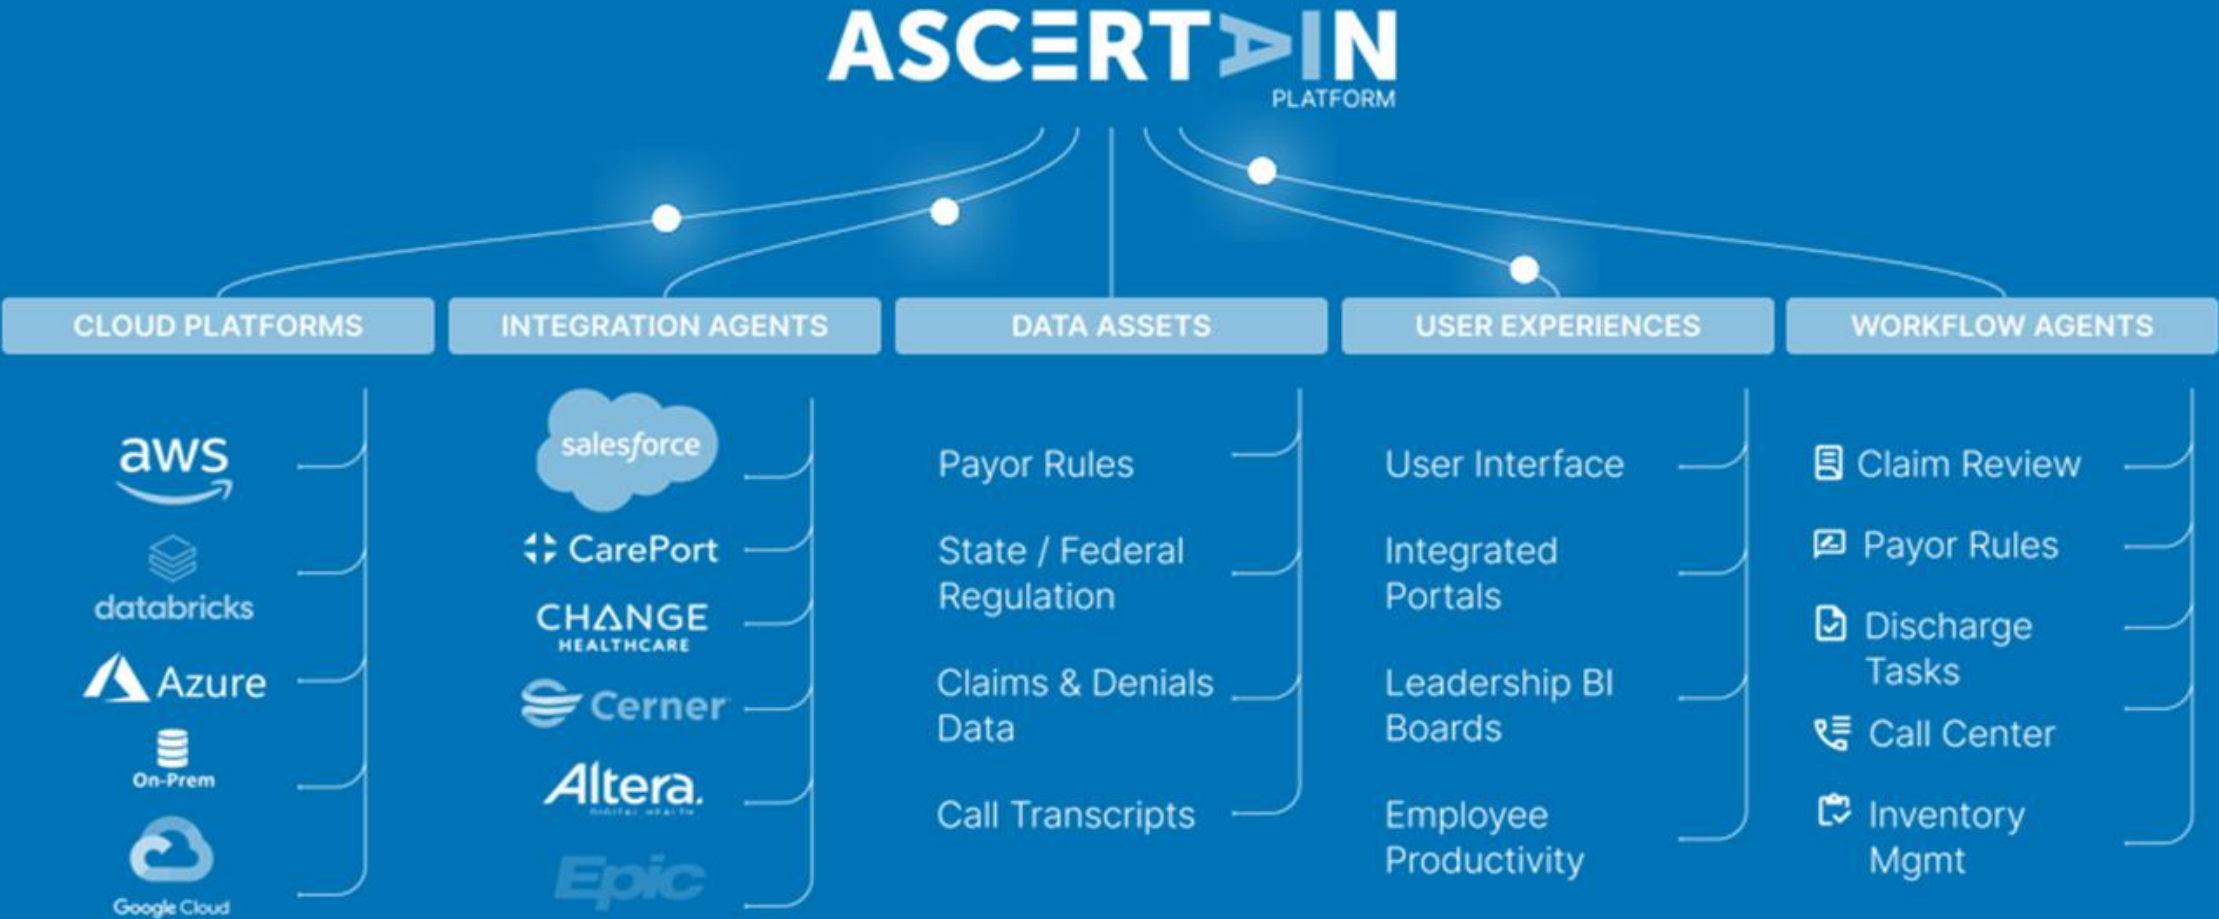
ASCERTAIN
PLATFORM

CLOUD PLATFORMS

INTEGRATION AGENTS

DATA ASSETS

USER EXPERIENCES

WORKFLOW AGENTS

aws

databricks

Azure

On-Prem

Google Cloud

salesforce

CarePort

CHANGE HEALTHCARE

Cerner

Altera

Epic

Payor Rules

State / Federal Regulation

Claims & Denials Data

Call Transcripts

User Interface

Integrated Portals

Leadership BI Boards

Employee Productivity

Claim Review

Payor Rules

Discharge Tasks

Call Center

Inventory Mgmt